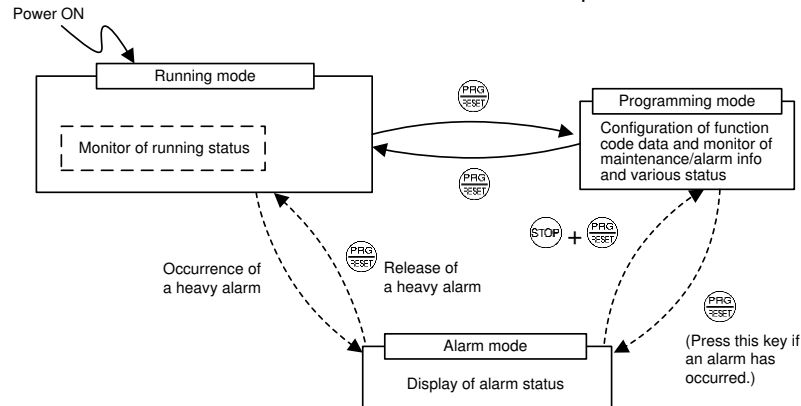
Power ON

Running mode

Monitor of running status

PRG RESET

PRG RESET

Programming mode

Configuration of function code data and monitor of maintenance/alarm info and various status

STOP + PRG RESET

PRG RESET

Occurrence of a heavy alarm

Release of a heavy alarm

PRG RESET

(Press this key if an alarm has occurred.)

Alarm mode

Display of alarm status